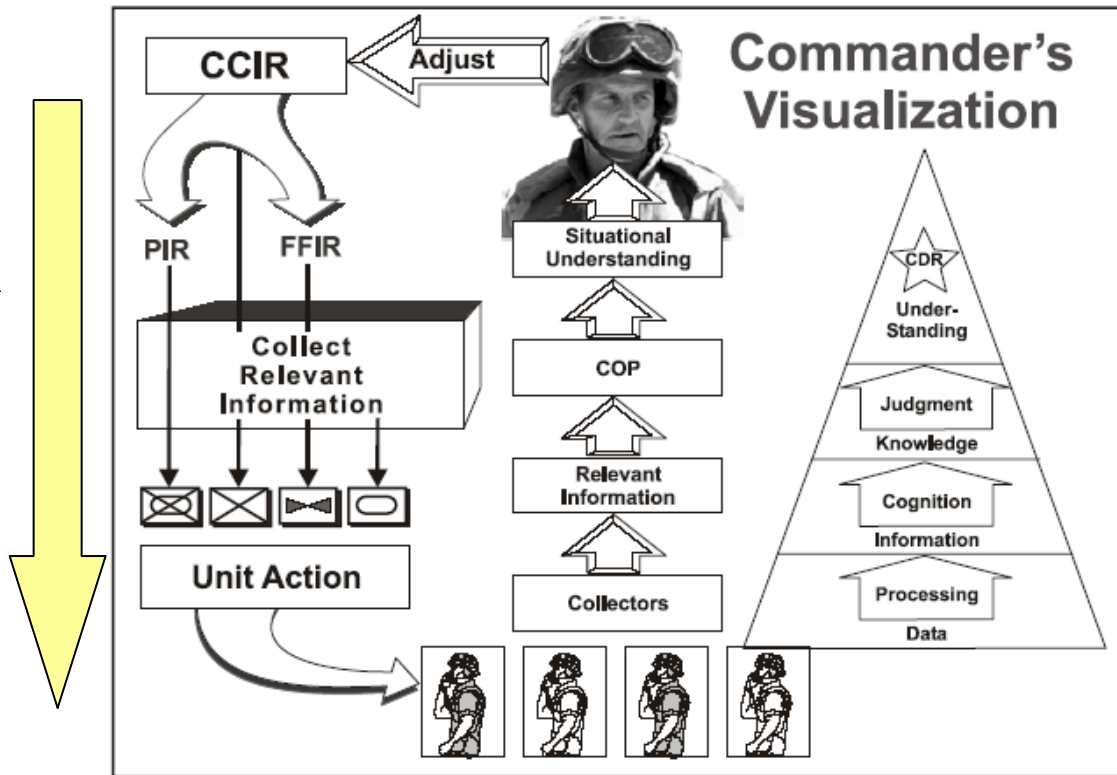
CCIR

Adjust

Commander's Visualization

PIR

FFIR

Collect Relevant Information

Unit Action

Situational Understanding

COP

Relevant Information

Collectors

CDR

Under-Standing

Judgment

Knowledge

Cognition

Information

Processing

Data